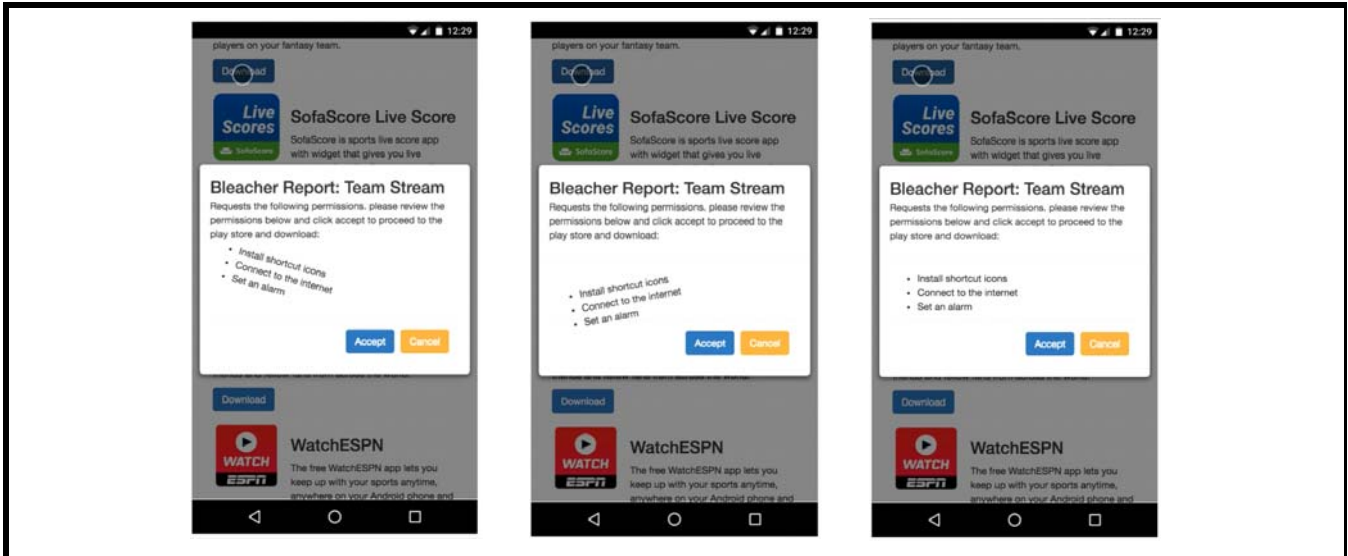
12:29

players on your fantasy team.

Download

Live Scores

SofaScore

SofaScore Live Score

SofaScore is sports live score app with widget that gives you live

Bleacher Report: Team Stream

Requests the following permissions. please review the permissions below and click accept to proceed to the play store and download:

- Install shortcut icons
- Connect to the internet
- Set an alarm

Accept Cancel

Download

WATCH ESPN

WatchESPN

The free WatchESPN app lets you keep up with your sports anytime, anywhere on your Android phone and

12:29

players on your fantasy team.

Download

Live Scores

SofaScore

SofaScore Live Score

SofaScore is sports live score app with widget that gives you live

Bleacher Report: Team Stream

Requests the following permissions. please review the permissions below and click accept to proceed to the play store and download:

- Install shortcut icons
- Connect to the internet
- Set an alarm

Accept Cancel

Download

WATCH ESPN

WatchESPN

The free WatchESPN app lets you keep up with your sports anytime, anywhere on your Android phone and

12:29

players on your fantasy team.

Download

Live Scores

SofaScore

SofaScore Live Score

SofaScore is sports live score app with widget that gives you live

Bleacher Report: Team Stream

Requests the following permissions. please review the permissions below and click accept to proceed to the play store and download:

- Install shortcut icons
- Connect to the internet
- Set an alarm

Accept Cancel

Download

WATCH ESPN

WatchESPN

The free WatchESPN app lets you keep up with your sports anytime, anywhere on your Android phone and